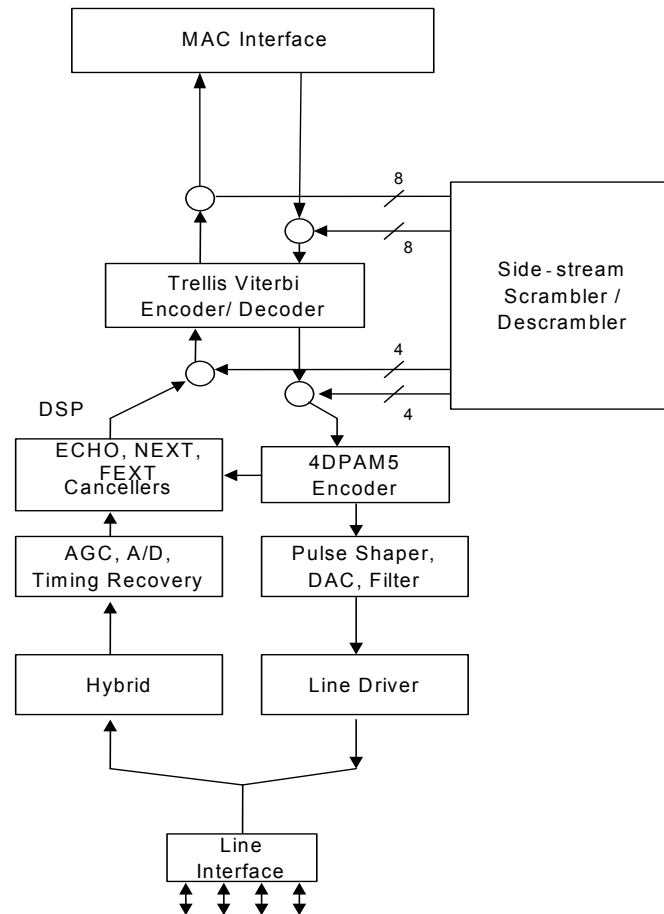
MAC Interface

8

8

Side - stream Scrambler / Descrambler

Trellis Viterbi Encoder/ Decoder

4

4

DSP

ECHO, NEXT, FEXT Cancellers

4DPAM5 Encoder

AGC, A/D, Timing Recovery

Pulse Shaper, DAC, Filter

Hybrid

Line Driver

Line Interface